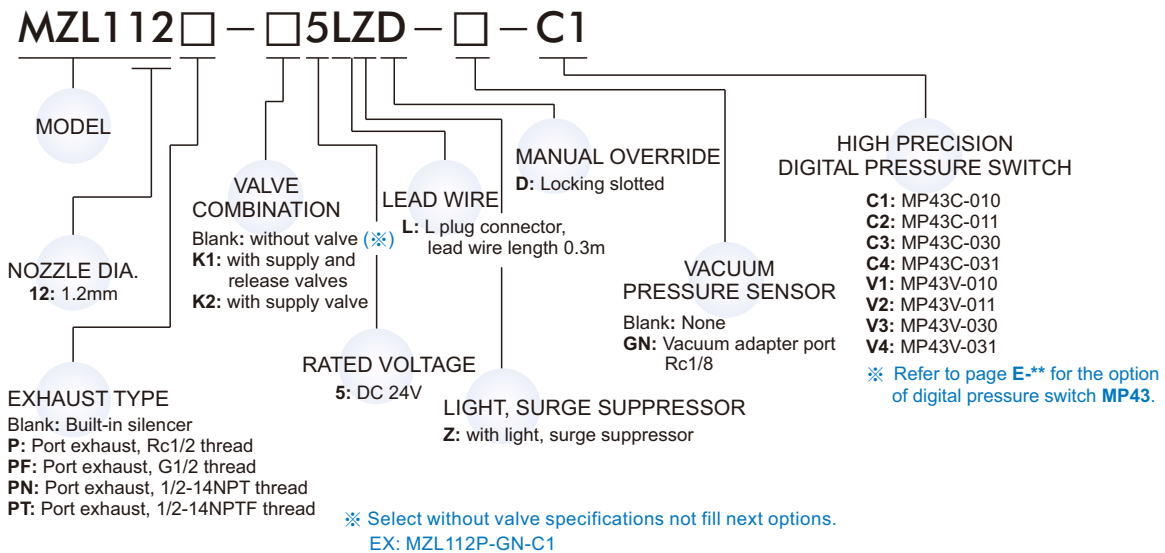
MZL112□－□5LZD－□－C1

MODEL

NOZZLE DIA.
12: 1.2mm

EXHAUST TYPE
Blank: Built-in silencer
P: Port exhaust, Rc1/2 thread
PF: Port exhaust, G1/2 thread
PN: Port exhaust, 1/2-14NPT thread
PT: Port exhaust, 1/2-14NPTF thread

VALVE COMBINATION
Blank: without valve (※)
K1: with supply and release valves
K2: with supply valve

RATED VOLTAGE
5: DC 24V

LEAD WIRE
L: L plug connector, lead wire length 0.3m

LIGHT, SURGE SUPPRESSOR
Z: with light, surge suppressor

MANUAL OVERRIDE
D: Locking slotted

VACUUM PRESSURE SENSOR
Blank: None
GN: Vacuum adapter port Rc1/8

HIGH PRECISION DIGITAL PRESSURE SWITCH
C1: MP43C-010
C2: MP43C-011
C3: MP43C-030
C4: MP43C-031
V1: MP43V-010
V2: MP43V-011
V3: MP43V-030
V4: MP43V-031
※ Refer to page E-** for the option of digital pressure switch MP43.

※ Select without valve specifications not fill next options.
EX: MZL112P-GN-C1